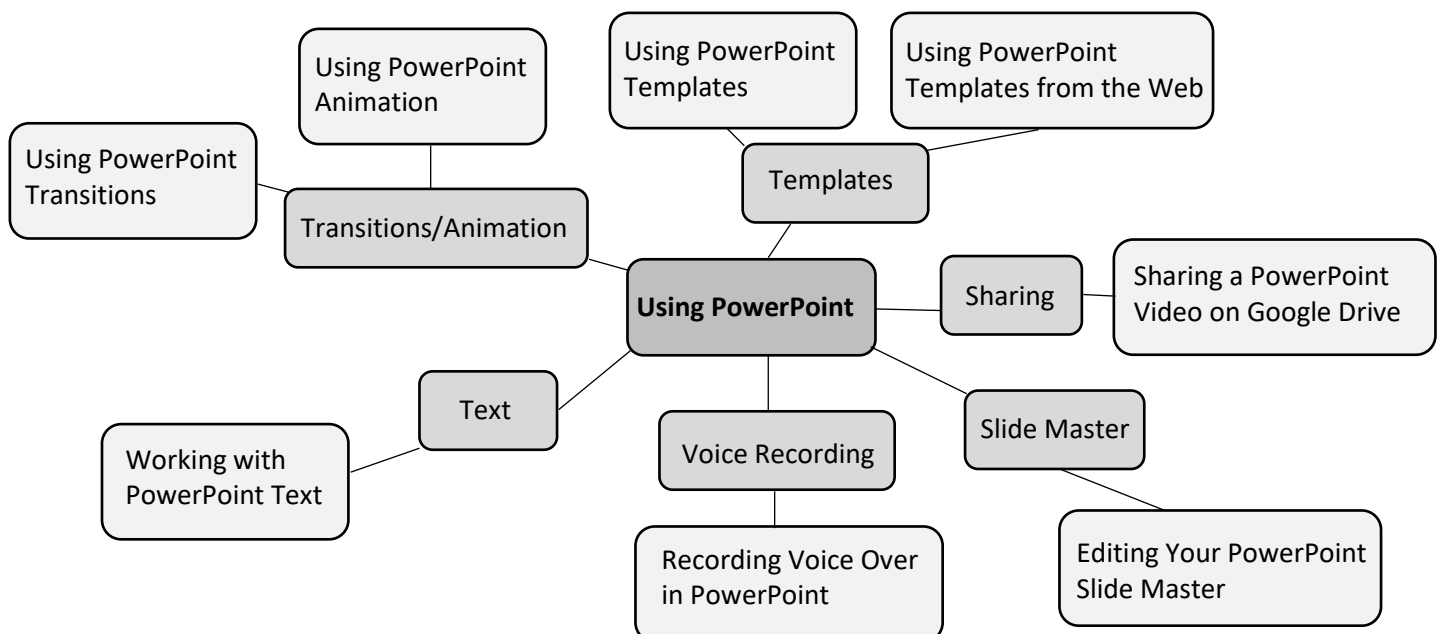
Using PowerPoint Animation

Using PowerPoint Templates

Using PowerPoint Templates from the Web

Using PowerPoint Transitions

Templates

Transitions/Animation

**Using PowerPoint**

Sharing

Sharing a PowerPoint Video on Google Drive

Text

Working with PowerPoint Text

Voice Recording

Slide Master

Recording Voice Over in PowerPoint

Editing Your PowerPoint Slide Master